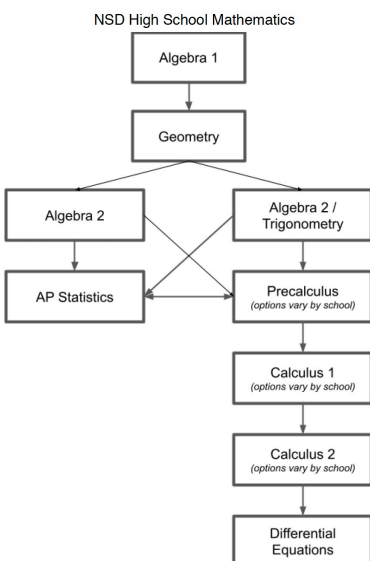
NSD High School Mathematics

Algebra 1

Geometry

Algebra 2

Algebra 2 / Trigonometry

AP Statistics

Precalculus
(options vary by school)

Calculus 1
(options vary by school)

Calculus 2
(options vary by school)

Differential Equations